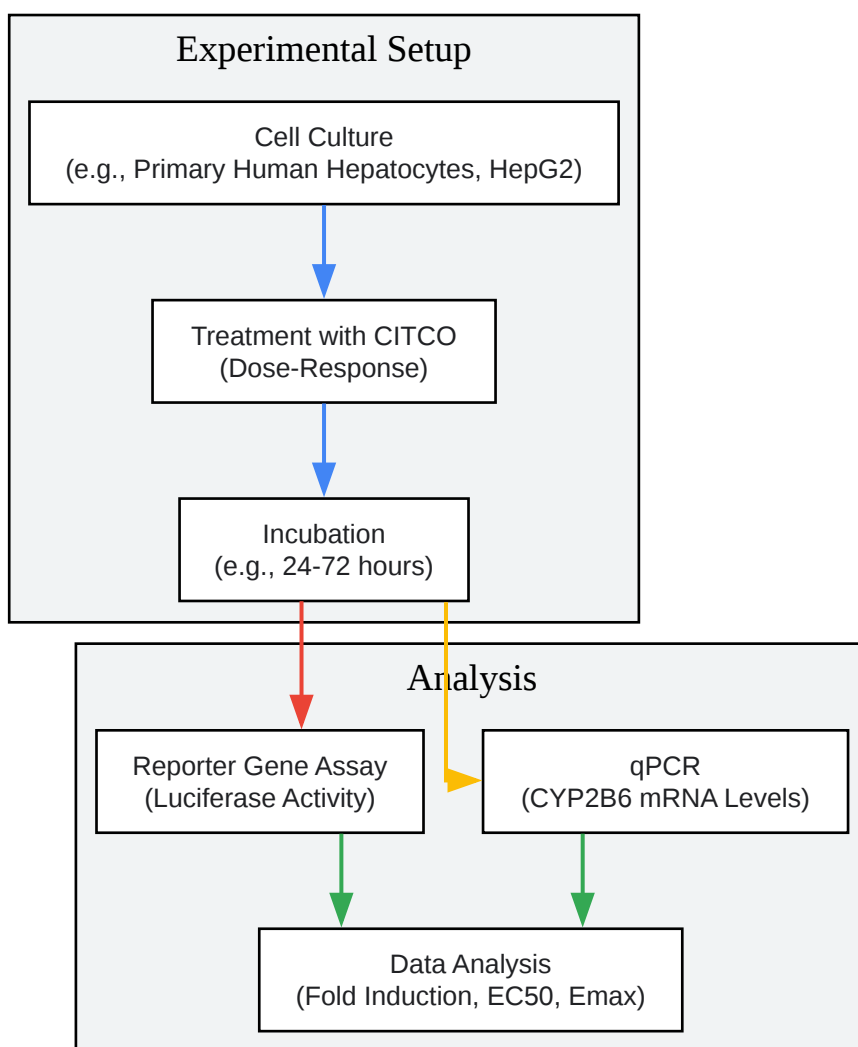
Experimental Setup

Cell Culture
(e.g., Primary Human Hepatocytes, HepG2)

Treatment with CITCO
(Dose-Response)

Incubation
(e.g., 24-72 hours)

Analysis

Reporter Gene Assay
(Luciferase Activity)

qPCR
(CYP2B6 mRNA Levels)

Data Analysis
(Fold Induction, EC50, Emax)